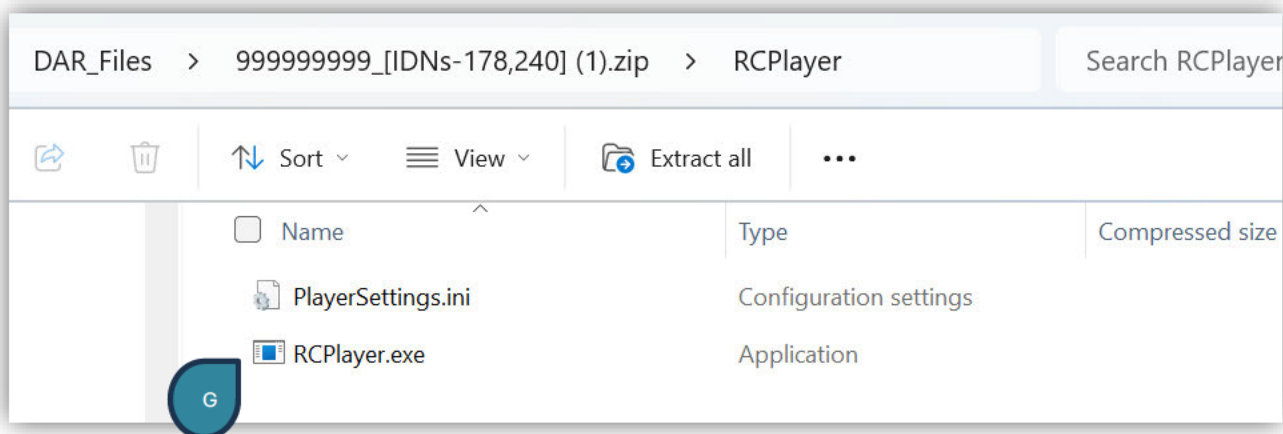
DAR_Files > 999999999_[IDNs-178,240] (1).zip > RCPlayer

Search RCPlayer

Sort View Extract all •••

| Name | Type | Compressed size |
|---|---|---|
| PlayerSettings.ini | Configuration settings | |
| RCPlayer.exe | Application | |

G